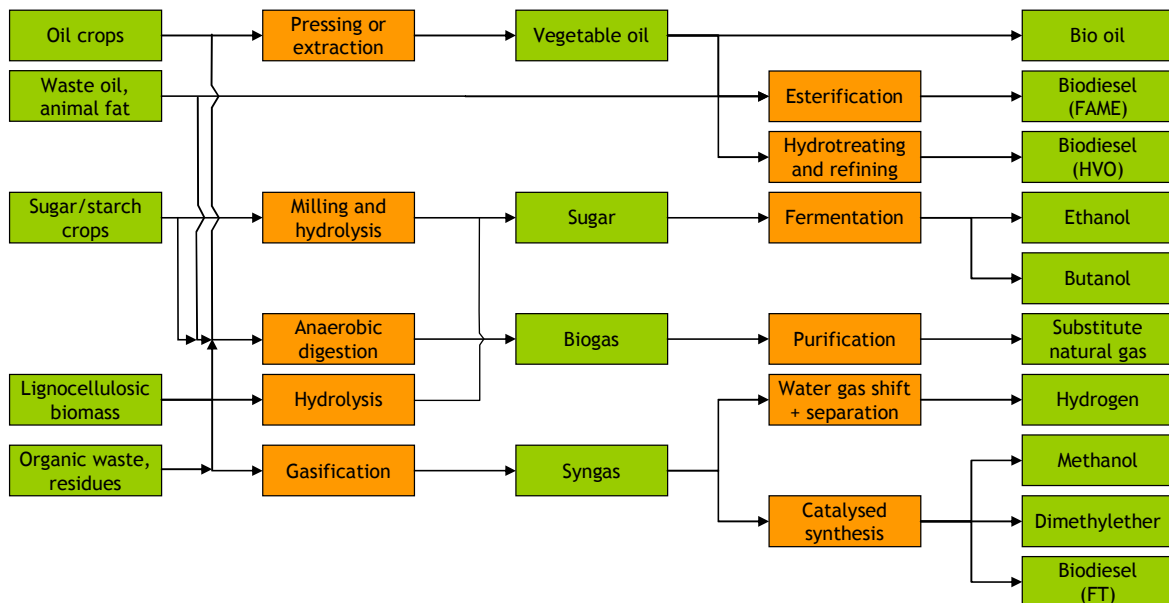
Oil crops

Waste oil, animal fat

Sugar/starch crops

Lignocellulosic biomass

Organic waste, residues

Pressing or extraction

Milling and hydrolysis

Anaerobic digestion

Hydrolysis

Gasification

Vegetable oil

Sugar

Biogas

Syngas

Esterification

Hydrotreating and refining

Fermentation

Purification

Water gas shift + separation

Catalysed synthesis

Bio oil

Biodiesel (FAME)

Biodiesel (HVO)

Ethanol

Butanol

Substitute natural gas

Hydrogen

Methanol

Dimethylether

Biodiesel (FT)